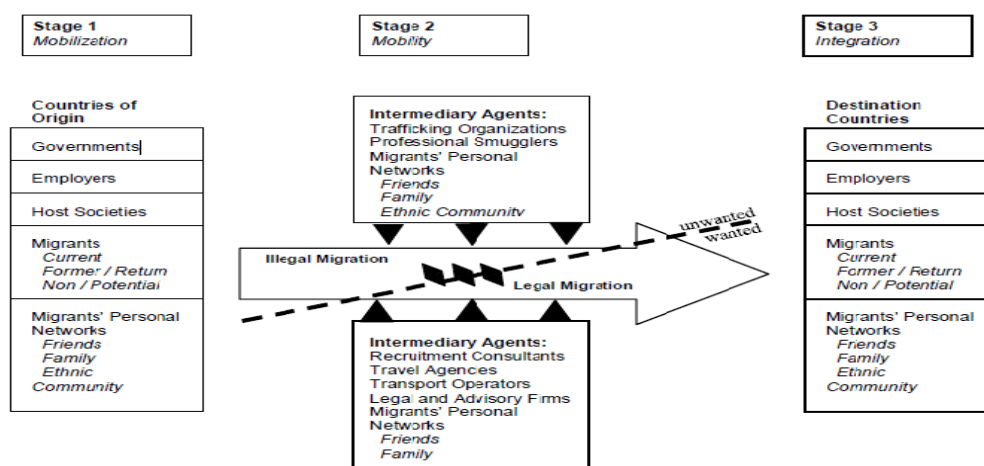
Stage 1
Mobilization

Stage 2
Mobility

Stage 3
Integration

Countries of Origin

Governments

Employers

Host Societies

Migrants
Current
Former / Return
Non / Potential

Migrants' Personal Networks
Friends
Family
Ethnic
Community

Intermediary Agents:
Trafficking Organizations
Professional Smugglers
Migrants' Personal Networks
Friends
Family
Ethnic Community

unwanted
wanted

Illegal Migration

Legal Migration

Intermediary Agents:
Recruitment Consultants
Travel Agences
Transport Operators
Legal and Advisory Firms
Migrants' Personal Networks
Friends
Family

Destination Countries

Governments

Employers

Host Societies

Migrants
Current
Former / Return
Non / Potential

Migrants' Personal Networks
Friends
Family
Ethnic
Community